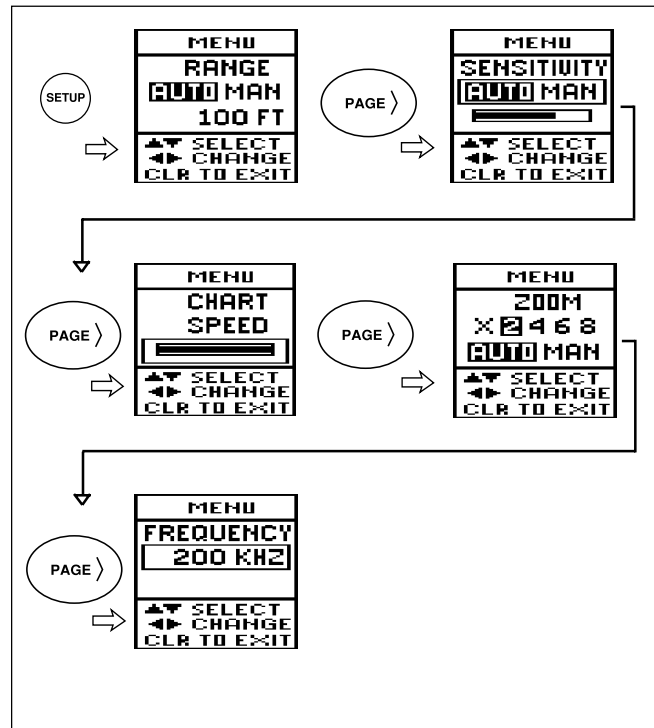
SETUP

MENU
RANGE
AUTO MAN
100 FT
▲▼ SELECT
◄► CHANGE
CLR TO EXIT

PAGE 〉

MENU
SENSITIVITY
AUTO MAN
▲▼ SELECT
◄► CHANGE
CLR TO EXIT

PAGE 〉

MENU
CHART
SPEED
▲▼ SELECT
◄► CHANGE
CLR TO EXIT

PAGE 〉

MENU
ZOOM
X 2 4 6 8
AUTO MAN
▲▼ SELECT
◄► CHANGE
CLR TO EXIT

PAGE 〉

MENU
FREQUENCY
200 KHZ
▲▼ SELECT
◄► CHANGE
CLR TO EXIT